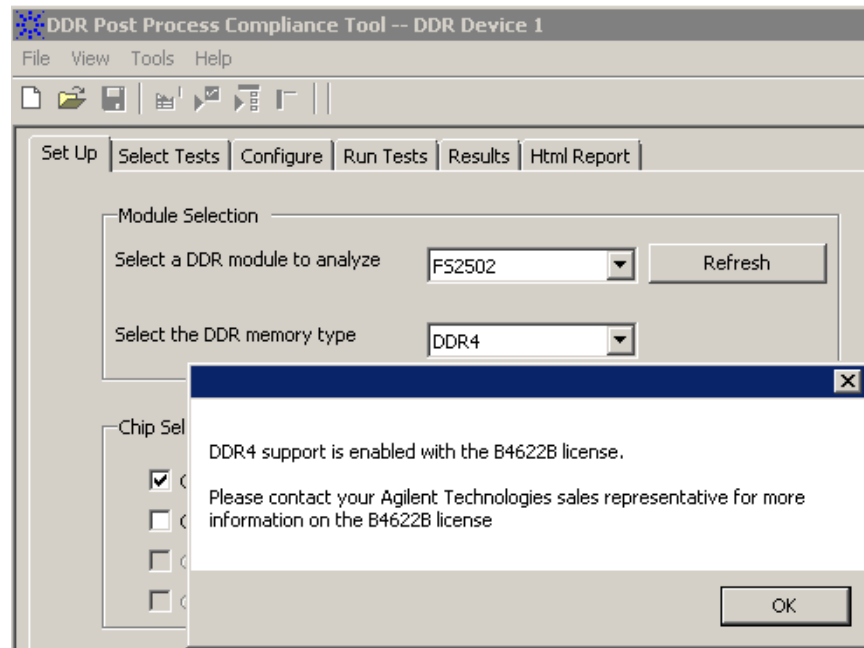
DDR Post Process Compliance Tool -- DDR Device 1

File View Tools Help

Set Up | Select Tests | Configure | Run Tests | Results | Html Report

Module Selection

Select a DDR module to analyze FS2502 Refresh

Select the DDR memory type DDR4

Chip Sel

DDR4 support is enabled with the B4622B license.

Please contact your Agilent Technologies sales representative for more information on the B4622B license

OK